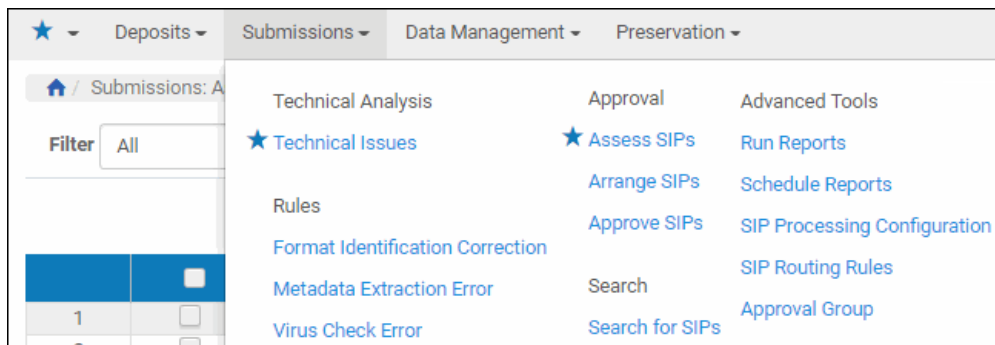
★ ▾ Deposits ▾ Submissions ▾ Data Management ▾ Preservation ▾

/ Submissions: A

Filter All

1

Technical Analysis

★ Technical Issues

Rules

Format Identification Correction

Metadata Extraction Error

Virus Check Error

Approval

★ Assess SIPs

Arrange SIPs

Approve SIPs

Search

Search for SIPs

Advanced Tools

Run Reports

Schedule Reports

SIP Processing Configuration

SIP Routing Rules

Approval Group